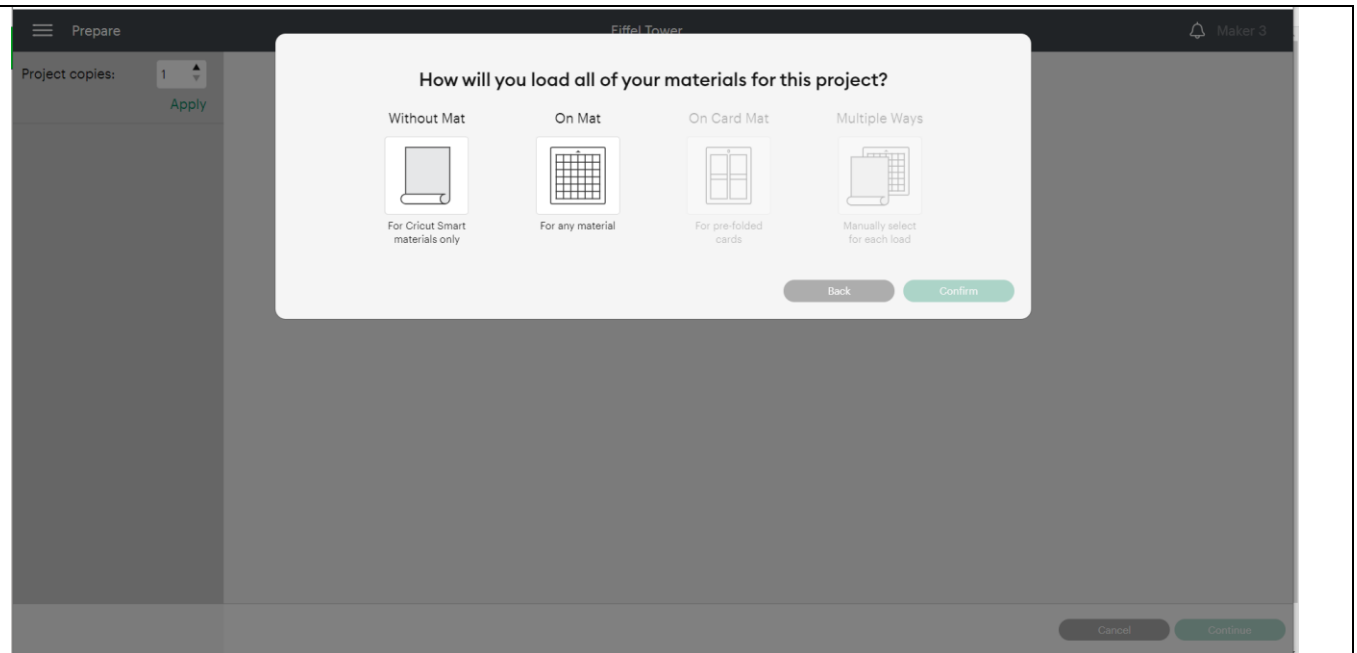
Prepare

Eiffel Tower

Maker 3

Project copies: 1

Apply

How will you load all of your materials for this project?

Without Mat

For Cricut Smart materials only

On Mat

For any material

On Card Mat

For pre-folded cards

Multiple Ways

Manually select for each load

Back

Confirm

Cancel

Continue